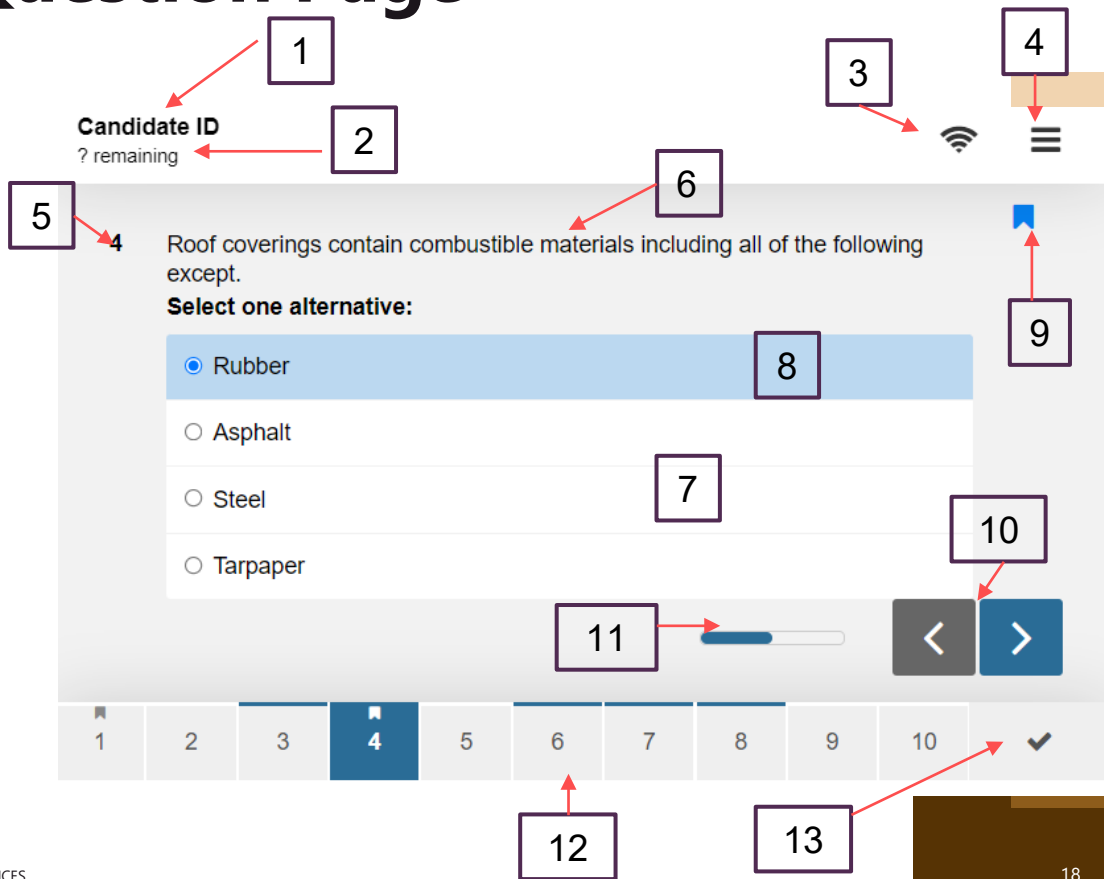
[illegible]uestion Page

1

Candidate ID
? remaining

2

3

4

5

4

6

Roof coverings contain combustible materials including all of the following except.

Select one alternative:

9

Rubber

8

Asphalt

Steel

7

Tarpaper

10

11

1 2 3 4 5 6 7 8 9 10

12

13

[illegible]CES

18